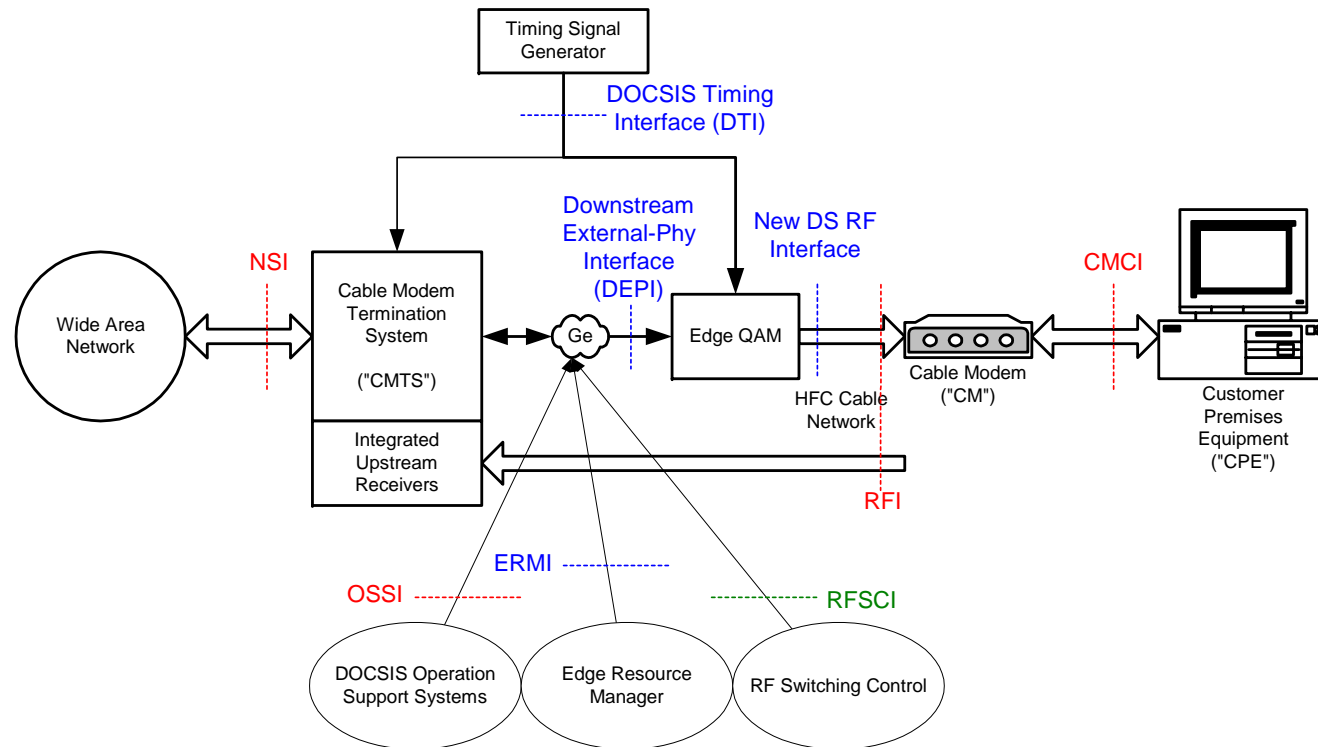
Timing Signal Generator

DOCSIS Timing Interface (DTI)

Downstream External-Phy Interface (DEPI)

New DS RF Interface

NSI

CMCI

Wide Area Network

Cable Modem Termination System

("CMTS")

Ge

Edge QAM

Cable Modem ("CM")

HFC Cable Network

Customer Premises Equipment ("CPE")

Integrated Upstream Receivers

RFI

ERMI

OSSI

RFSCI

DOCSIS Operation Support Systems

Edge Resource Manager

RF Switching Control